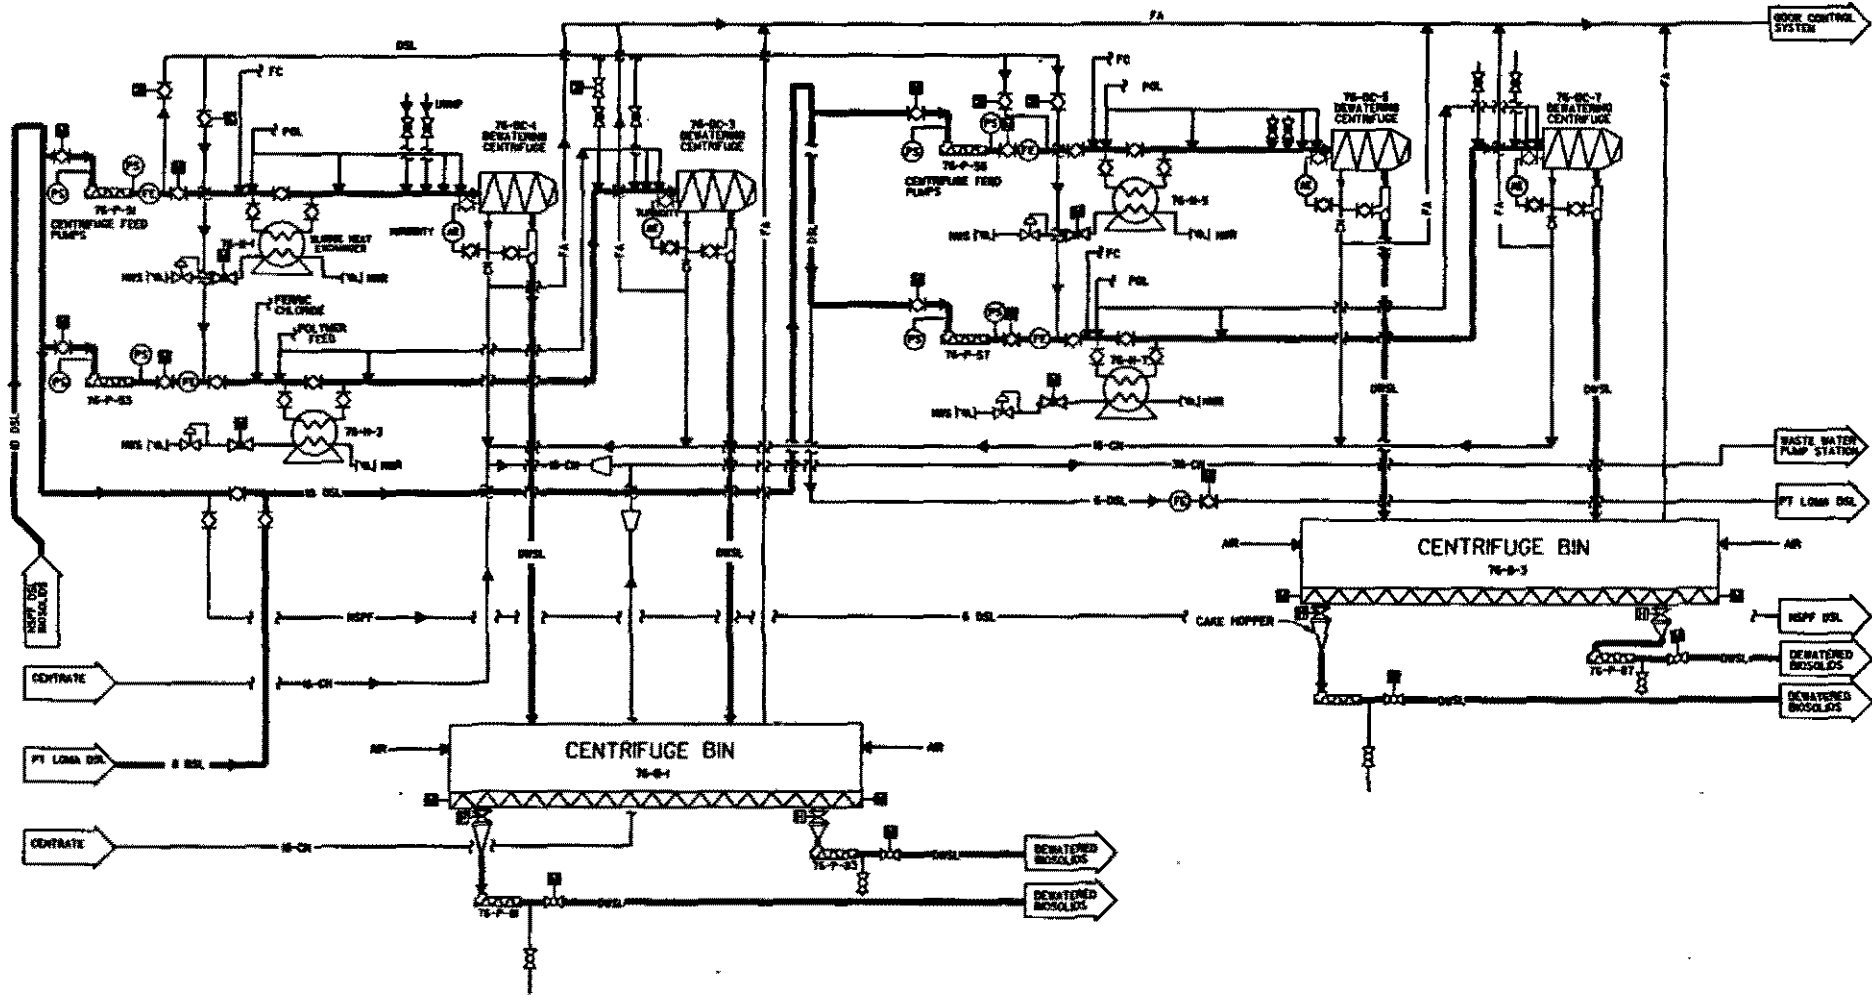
FA
ODOR CONTROL SYSTEM
DSL
FC
FC
PGL
DRAIN
76-DC-4 DEWATERING CENTRIFUGE
76-DC-3 DEWATERING CENTRIFUGE
FC
PGL
76-DC-6 DEWATERING CENTRIFUGE
76-DC-7 DEWATERING CENTRIFUGE
PS
PS
FE
76-P-SI
CENTRIFUGE FEED PUMPS
76-H-4
SLUDGE HEAT EXCHANGER
TURBIDITY
AE
FA
FA
FA
76-P-56
CENTRIFUGE FEED PUMPS
76-H-5
HWS
HWR
HWS
HWR
FA
FA
FA
DSL
FC
PGL
FERRIC CHLORIDE
POLYMER FEED
PS
FE
76-P-53
76-H-3
HWS
HWR
PS
FE
76-P-57
76-H-7
HWS
HWR
DWSL
DWSL
18-CN
16-CN
36-CN
WASTE WATER PUMP STATION
10 DSL
10 DSL
6-DSL
FE
PT LOMA DSL
NSPF DSL BIOSOLIDS
DWSL
DWSL
AIR
CENTRIFUGE BIN
76-B-3
AIR
NSPF
6 DSL
CAKE HOPPER
NSPF DSL
CENTRATE
16-CN
76-P-87
DWSL
DEWATERED BIOSOLIDS
DWSL
DEWATERED BIOSOLIDS
PT LOMA DSL
8 DSL
AIR
CENTRIFUGE BIN
76-B-1
AIR
CENTRATE
16-CN
76-P-83
DWSL
DEWATERED BIOSOLIDS
76-P-81
DWSL
DEWATERED BIOSOLIDS